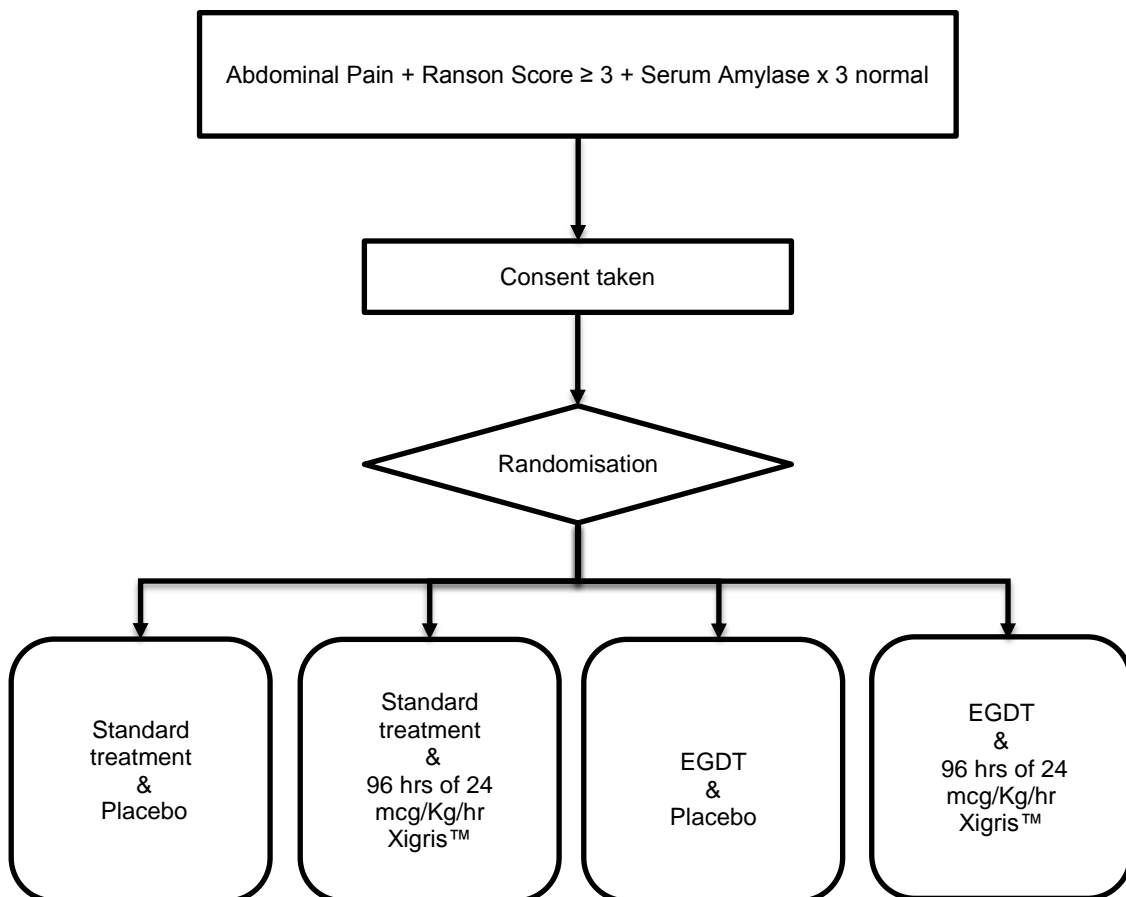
Abdominal Pain + Ranson Score ≥ 3 + Serum Amylase x 3 normal

Consent taken

Randomisation

Standard treatment & Placebo

Standard treatment & 96 hrs of 24 mcg/Kg/hr Xigris™

EGDT & Placebo

EGDT & 96 hrs of 24 mcg/Kg/hr Xigris™